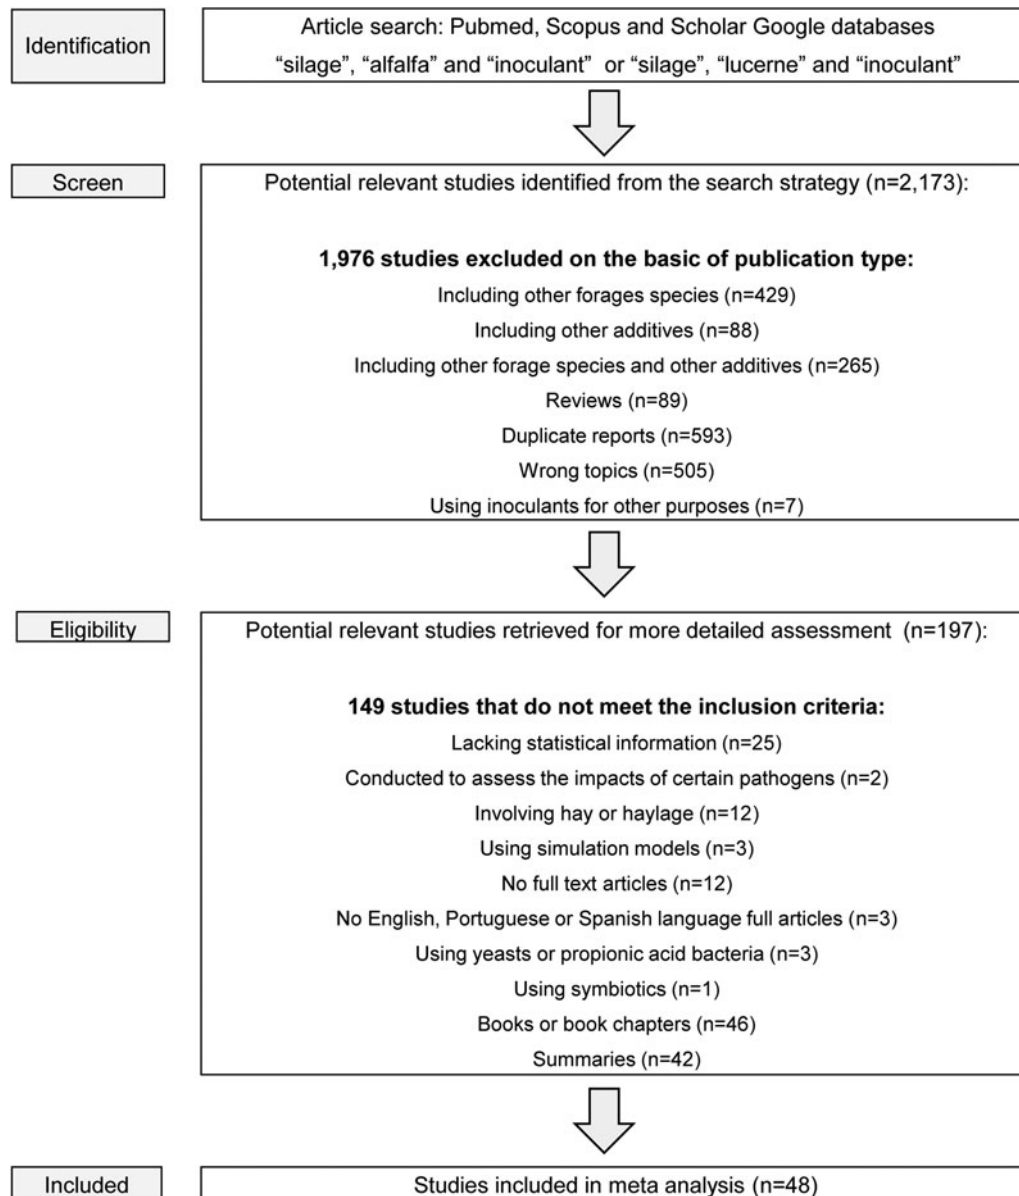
Identification

Article search: Pubmed, Scopus and Scholar Google databases
"silage", "alfalfa" and "inoculant" or "silage", "lucerne" and "inoculant"

Screen

Potential relevant studies identified from the search strategy (n=2,173):

**1,976 studies excluded on the basic of publication type:**

Including other forages species (n=429)

Including other additives (n=88)

Including other forage species and other additives (n=265)

Reviews (n=89)

Duplicate reports (n=593)

Wrong topics (n=505)

Using inoculants for other purposes (n=7)

Eligibility

Potential relevant studies retrieved for more detailed assessment (n=197):

**149 studies that do not meet the inclusion criteria:**

Lacking statistical information (n=25)

Conducted to assess the impacts of certain pathogens (n=2)

Involving hay or haylage (n=12)

Using simulation models (n=3)

No full text articles (n=12)

No English, Portuguese or Spanish language full articles (n=3)

Using yeasts or propionic acid bacteria (n=3)

Using symbiotics (n=1)

Books or book chapters (n=46)

Summaries (n=42)

Included

Studies included in meta analysis (n=48)